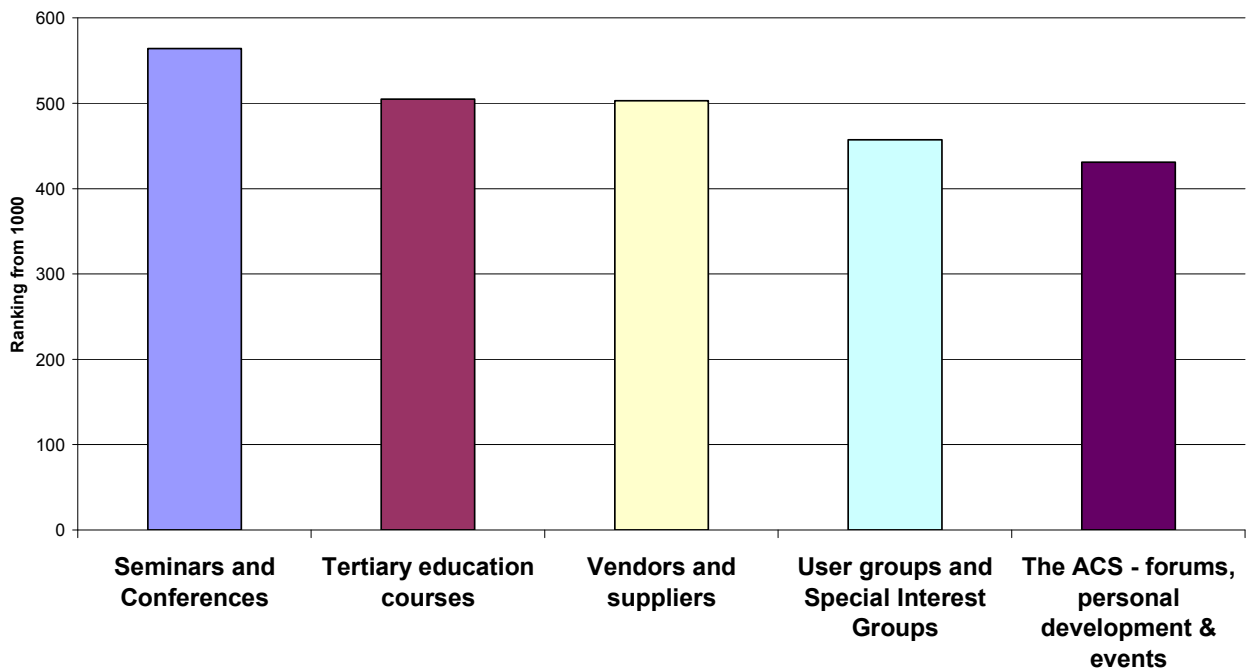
600
500
400
300
200
100
0

Ranking from 1000

Seminars and Conferences

Tertiary education courses

Vendors and suppliers

User groups and Special Interest Groups

The ACS - forums, personal development & events